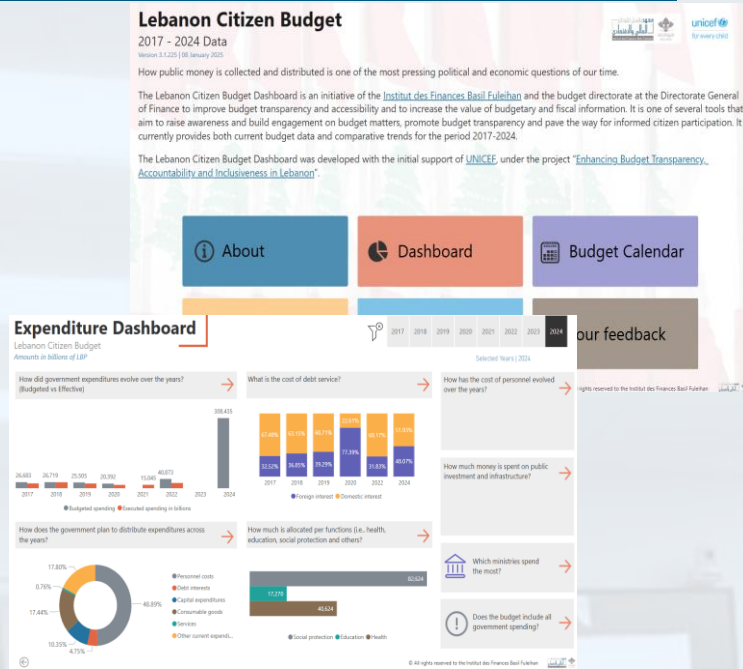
Lebanon Citizen Budget

2017 - 2024 Data

Version 3.1.225 | 08 January 2025

unicef
for every child

How public money is collected and distributed is one of the most pressing political and economic questions of our time.

The Lebanon Citizen Budget Dashboard is an initiative of the Institut des Finances Basil Fuleihan and the budget directorate at the Directorate General of Finance to improve budget transparency and accessibility and to increase the value of budgetary and fiscal information. It is one of several tools that aim to raise awareness and build engagement on budget matters, promote budget transparency and pave the way for informed citizen participation. It currently provides both current budget data and comparative trends for the period 2017-2024.

The Lebanon Citizen Budget Dashboard was developed with the initial support of UNICEF, under the project "Enhancing Budget Transparency, Accountability and Inclusiveness in Lebanon".

About

Dashboard

Budget Calendar

our feedback

rights reserved to the Institut des Finances Basil Fuleihan

Expenditure Dashboard

Lebanon Citizen Budget

Amounts in billions of LBP

2017 2018 2019 2020 2021 2022 2023 2024

Selected Years | 2024

How did government expenditures evolve over the years? (Budgeted vs Effective)

26,683 26,719 25,505 20,392 15,045 40,873 308,435

2017 2018 2019 2020 2021 2022 2023 2024

Budgeted spending Executed spending in billions

What is the cost of debt service?

67.48% 63.15% 60.71% 22.61% 68.17% 59.93%
32.52% 36.85% 39.29% 77.39% 31.83% 40.07%

2017 2018 2019 2020 2022 2024

Foreign interest Domestic interest

How has the cost of personnel evolved over the years?

How much money is spent on public investment and infrastructure?

How does the government plan to distribute expenditures across the years?

17.80% 0.76% 17.44% 10.35% 4.75% 48.89%

Personnel costs
Debt interests
Capital expenditures
Consumable goods
Services
Other current expendi...

How much is allocated per functions (i.e., health, education, social protection and others?

82,624
17,270
40,624

Social protection Education Health

Which ministries spend the most?

Does the budget include all government spending?

© All rights reserved to the Institut des Finances Basil Fuleihan